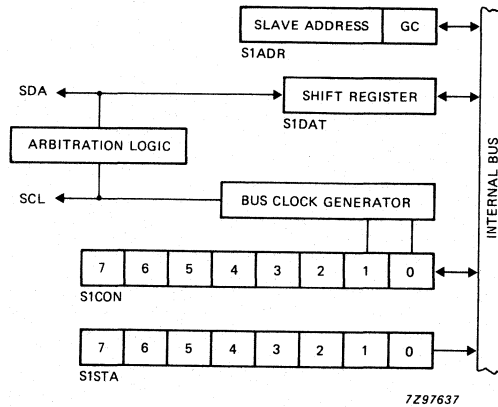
SLAVE ADDRESS
GC
S1ADR
SDA
SHIFT REGISTER
S1DAT
ARBITRATION LOGIC
SCL
BUS CLOCK GENERATOR

| 7 | 6 | 5 | 4 | 3 | 2 | 1 | 0 |
|---|---|---|---|---|---|---|---|

S1CON

| 7 | 6 | 5 | 4 | 3 | 2 | 1 | 0 |
|---|---|---|---|---|---|---|---|

S1STA
INTERNAL BUS
7Z97637